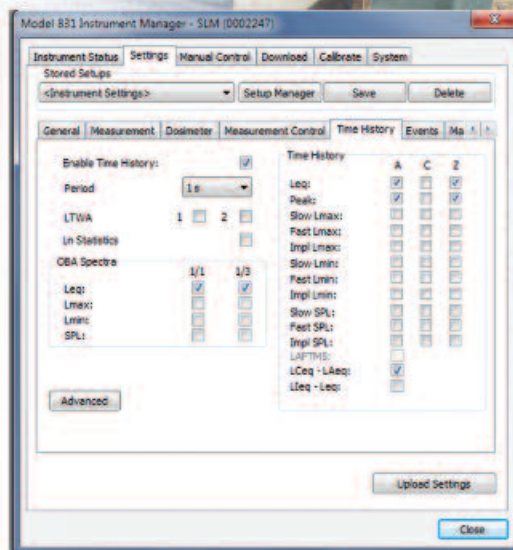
Model 831 Instrument Manager - SLM (0002247)

Instrument Status | Settings | Manual Control | Download | Calibrate | System

Stored Setups

<Instrument Settings> | Setup Manager | Save | Delete

General | Measurement | Dosimeter | Measurement Control | Time History | Events | Ma

Enable Time History:

Period 1 s

LTWA 1 2

Ln Statistics

OBA Spectra

| | 1/1 | 1/3 |
|---|---|---|
| Leq: | | |
| Lmax: | | |
| Lmin: | | |
| SPL: | | |

Advanced

Time History

| | A | C | Z |
|---|---|---|---|
| Leq: | | | |
| Peak: | | | |
| Slow Lmax: | | | |
| Fast Lmax: | | | |
| Impl Lmax: | | | |
| Slow Lmin: | | | |
| Fast Lmin: | | | |
| Impl Lmin: | | | |
| Slow SPL: | | | |
| Fast SPL: | | | |
| Impl SPL: | | | |
| LAFTM5: | | | |
| LCeq - LAeq: | | | |
| LIeq - Leq: | | | |

Upload Settings

Close